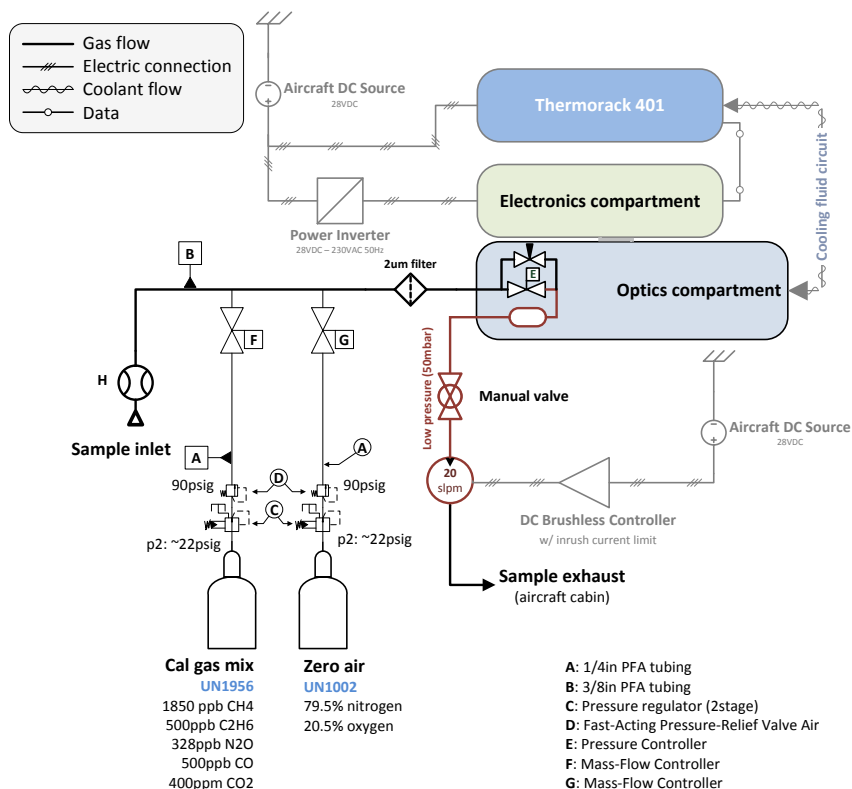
Gas flow
Electric connection
Coolant flow
Data

Aircraft DC Source
28VDC

Thermorack 401

Electronics compartment

Power Inverter
28VDC – 230VAC 50Hz

Cooling fluid circuit

B

2um filter

E

Optics compartment

F

G

H

Low pressure (50mbar)

Manual valve

Aircraft DC Source
28VDC

Sample inlet

A

A

D

90psig

90psig

C

p2: ~22psig

p2: ~22psig

20
slpm

DC Brushless Controller
w/ inrush current limit

Sample exhaust
(aircraft cabin)

Cal gas mix
UN1956
1850 ppb CH4
500ppb C2H6
328ppb N2O
500ppb CO
400ppm CO2

Zero air
UN1002
79.5% nitrogen
20.5% oxygen

A: 1/4in PFA tubing
B: 3/8in PFA tubing
C: Pressure regulator (2stage)
D: Fast-Acting Pressure-Relief Valve Air
E: Pressure Controller
F: Mass-Flow Controller
G: Mass-Flow Controller